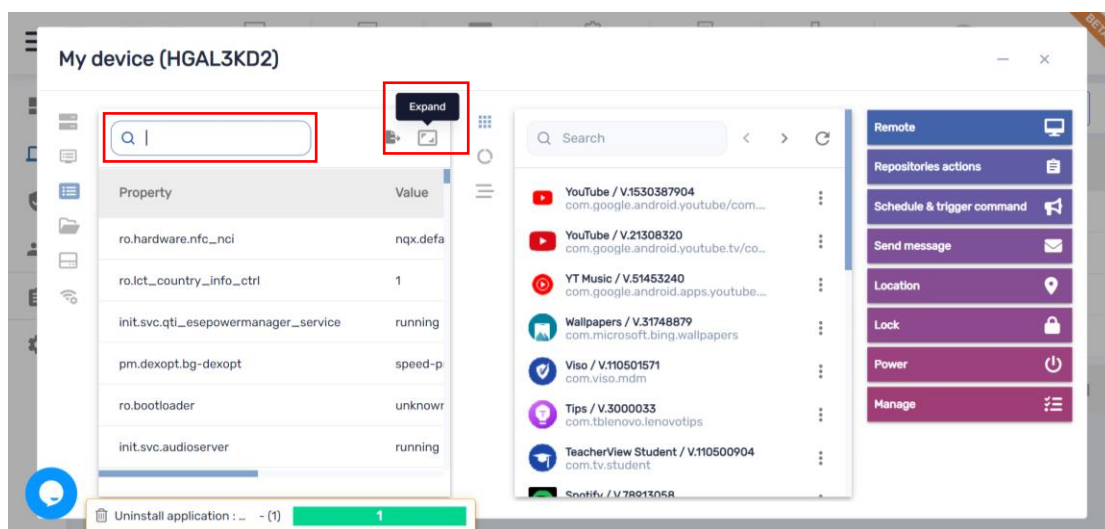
My device (HGAL3KD2)

Expand

Property | Value
ro.hardware.nfc_nci | nqx.defa
ro.lct_country_info_ctrl | 1
init.svc.qti_esepowermanager_service | running
pm.dexopt.bg-dexopt | speed-p
ro.bootloader | unknowr
init.svc.audioserver | running

Search

YouTube / V.1530387904
com.google.android.youtube/com...
YouTube / V.21308320
com.google.android.youtube.tv/co...
YT Music / V.51453240
com.google.android.apps.youtube...
Wallpapers / V.31748879
com.microsoft.bing.wallpapers
Viso / V.110501571
com.viso.mdm
Tips / V.3000033
com.tblenovo.lenovotips
TeacherView Student / V.110500904
com.tv.student
Spotify / V.78913058

Remote
Repositories actions
Schedule & trigger command
Send message
Location
Lock
Power
Manage

Uninstall application : ... - (1) 1

BETA